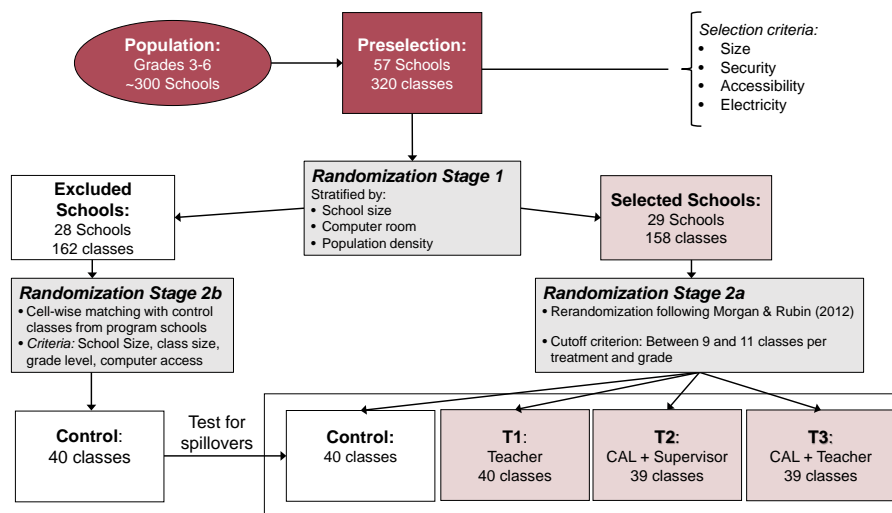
Population:
Grades 3-6
~300 Schools

Preselection:
57 Schools
320 classes

Selection criteria:
• Size
• Security
• Accessibility
• Electricity

Randomization Stage 1
Stratified by:
• School size
• Computer room
• Population density

Excluded Schools:
28 Schools
162 classes

Selected Schools:
29 Schools
158 classes

Randomization Stage 2b
• Cell-wise matching with control classes from program schools
• Criteria: School Size, class size, grade level, computer access

Randomization Stage 2a
• Rerandomization following Morgan & Rubin (2012)
• Cutoff criterion: Between 9 and 11 classes per treatment and grade

Control:
40 classes

Test for spillovers

Control:
40 classes

T1:
Teacher
40 classes

T2:
CAL + Supervisor
39 classes

T3:
CAL + Teacher
39 classes